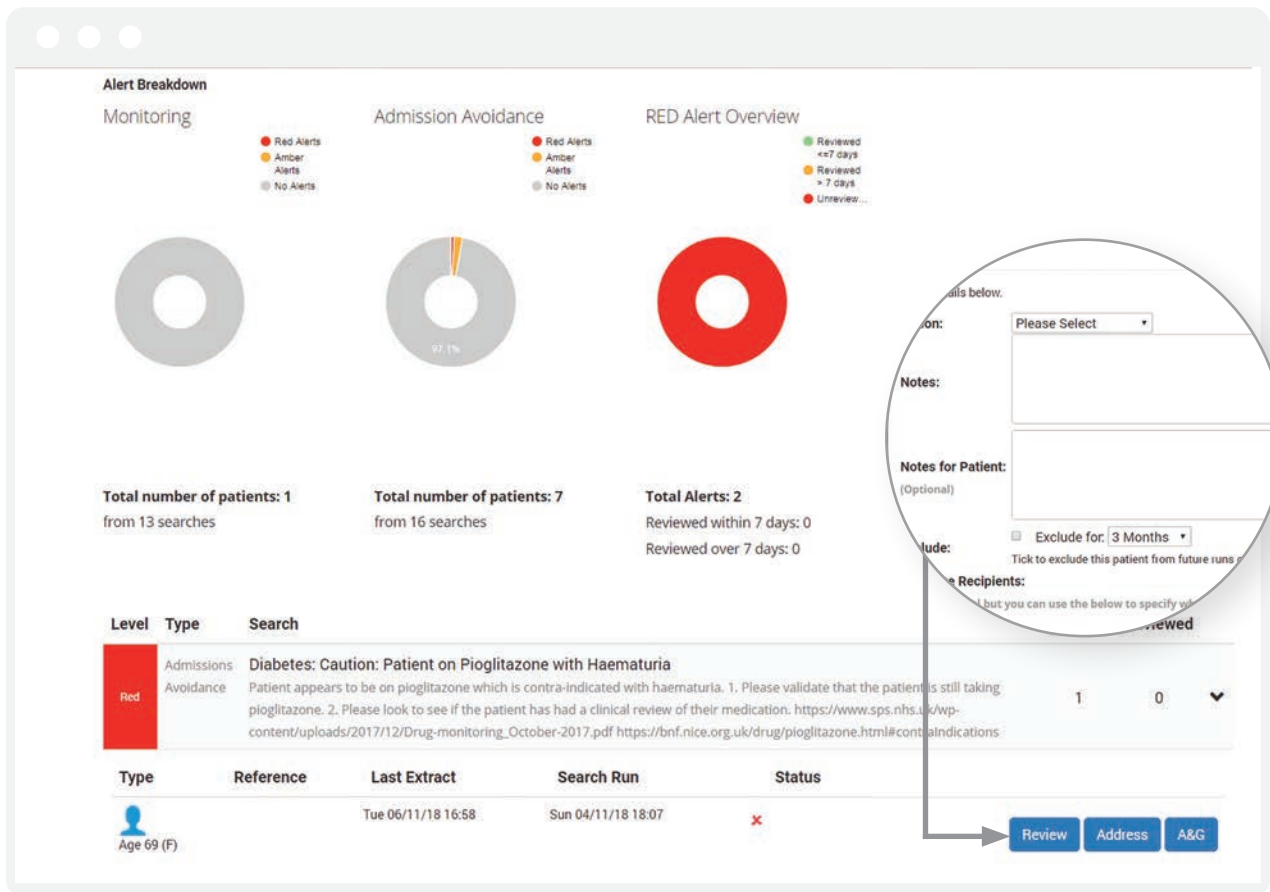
Alert Breakdown

Monitoring

Red Alerts
Amber Alerts
No Alerts

Admission Avoidance

Red Alerts
Amber Alerts
No Alerts

RED Alert Overview

Reviewed <=7 days
Reviewed > 7 days
Unreview...

97.1%

Total number of patients: 1
from 13 searches

Total number of patients: 7
from 16 searches

Total Alerts: 2
Reviewed within 7 days: 0
Reviewed over 7 days: 0

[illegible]ails below.

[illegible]on: Please Select

Notes:

Notes for Patient:
(Optional)

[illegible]lude: Exclude for: 3 Months
Tick to exclude this patient from future runs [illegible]

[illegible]e Recipients:
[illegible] but you can use the below to specify w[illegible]

| Level | Type | Search | | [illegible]ewed | |
|---|---|---|---|---|---|
| Red | Admissions Avoidance | Diabetes: Caution: Patient on Pioglitazone with Haematuria<br>Patient appears to be on pioglitazone which is contra-indicated with haematuria. 1. Please validate that the patient is still taking pioglitazone. 2. Please look to see if the patient has had a clinical review of their medication. https://www.sps.nhs.uk/wp-content/uploads/2017/12/Drug-monitoring_October-2017.pdf https://bnf.nice.org.uk/drug/pioglitazone.html#contraIndications | 1 | 0 | |

| Type | Reference | Last Extract | Search Run | Status |
|---|---|---|---|---|
| Age 69 (F) | | Tue 06/11/18 16:58 | Sun 04/11/18 18:07 | × |

Review Address A&G